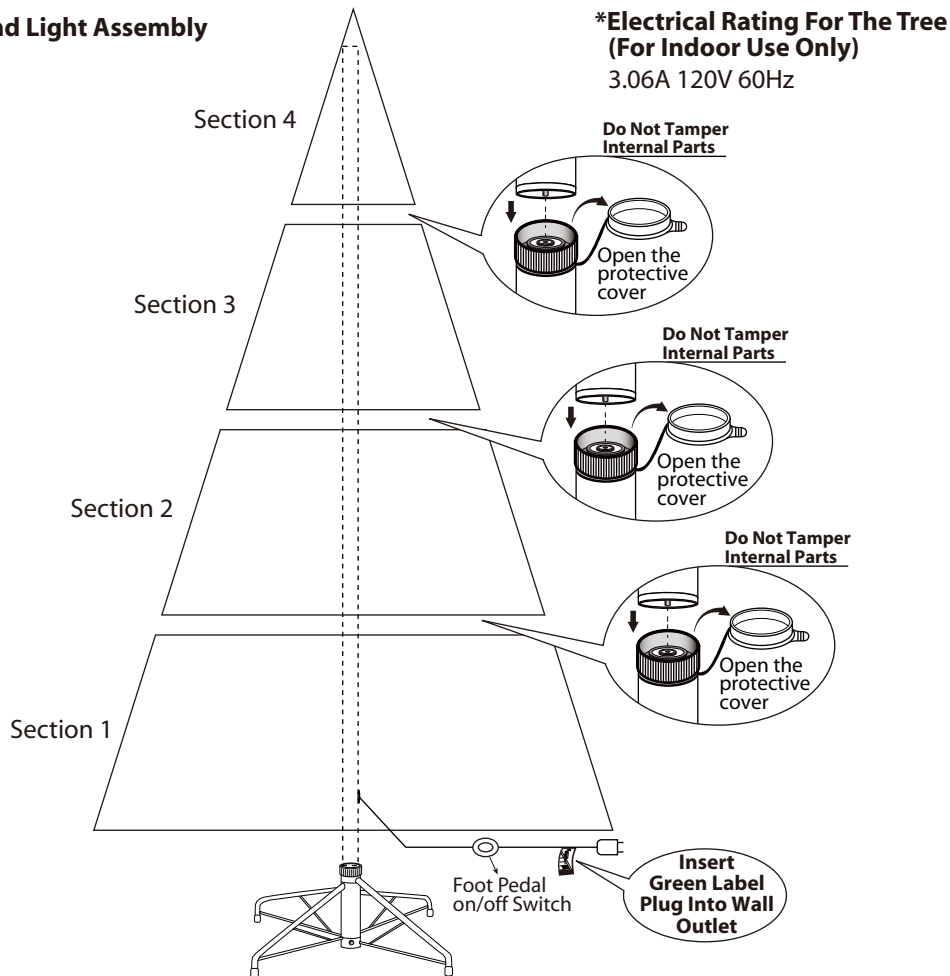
nd Light Assembly

*Electrical Rating For The Tree
(For Indoor Use Only)
3.06A 120V 60Hz

Section 4

Do Not Tamper Internal Parts

Open the protective cover

Section 3

Do Not Tamper Internal Parts

Open the protective cover

Section 2

Do Not Tamper Internal Parts

Open the protective cover

Section 1

Foot Pedal on/off Switch

Insert Green Label Plug Into Wall Outlet